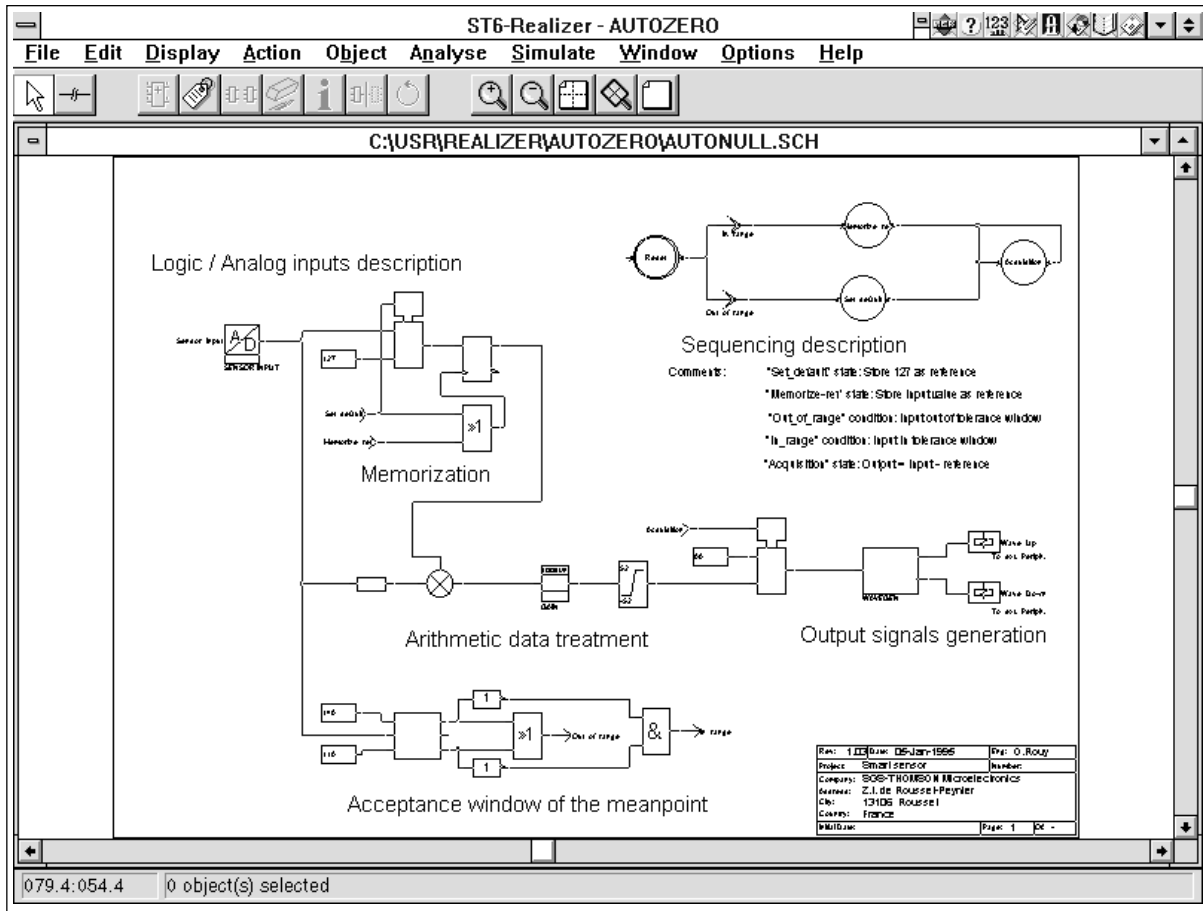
ST6-Realizer - AUTOZERO

File Edit Display Action Object Analyse Simulate Window Options Help

C:\USR\REALIZER\AUTOZERO\AUTONULL.SCH

Logic / Analog inputs description

Sensor Input

A D

SENSOR INPUT

127

Set default

Memorize ref

≥1

Memorization

Reset

In range

Out of range

Memorize ref

Set default

Acquisition

Sequencing description

Comments: "Set_default" state: Store 127 as reference

"Memorize-ref" state: Store input value as reference

"Out_of_range" condition: Input out of tolerance window

"In_range" condition: Input in tolerance window

"Acquisition" state: Output = Input - reference

Acquisition

66

Wave Up To ext. Periph.

Wave Down To ext. Periph.

GAIN

Arithmetic data treatment

Output signals generation

1

≥1

Out of range

&

In range

1

Acceptance window of the meanpoint

| Rev: 1.00 | Date: 05-Jan-1995 | Eng: O.Rouy |
|---|---|---|
| Project: Smart sensor | | Number: |
| Company: SGS-THOMSON Microelectronics | | |
| Address: Z.I. de Rousset-Peynier | | |
| City: 13106 Rousset | | |
| Country: France | | |
| ModDate: | Page: 1 | Of: - |

079.4:054.4

0 object(s) selected